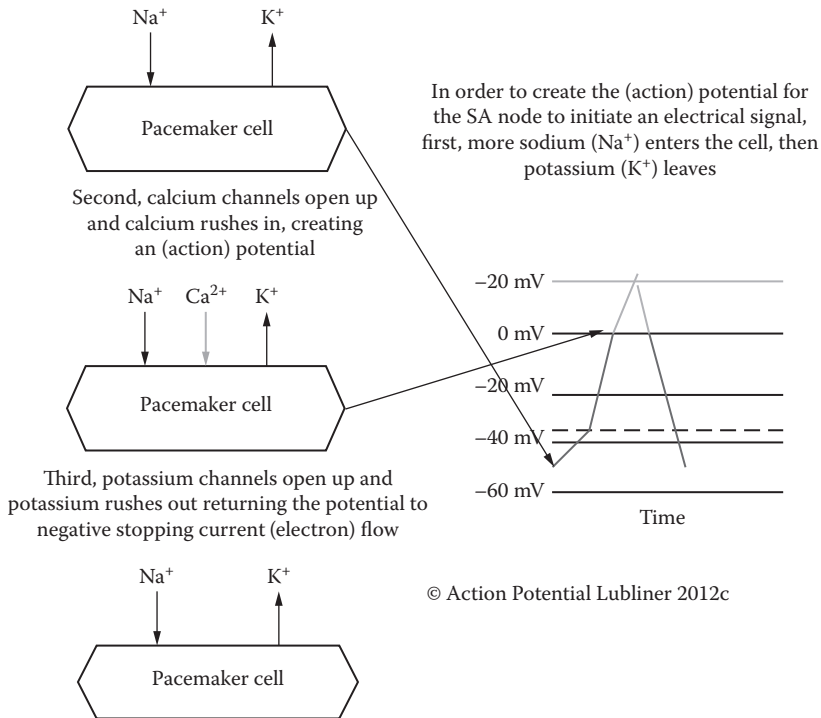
$Na^+$ $K^+$

Pacemaker cell

In order to create the (action) potential for the SA node to initiate an electrical signal, first, more sodium ($Na^+$) enters the cell, then potassium ($K^+$) leaves

Second, calcium channels open up and calcium rushes in, creating an (action) potential

$Na^+$ $Ca^{2+}$ $K^+$

Pacemaker cell

–20 mV
0 mV
–20 mV
–40 mV
–60 mV
Time

Third, potassium channels open up and potassium rushes out returning the potential to negative stopping current (electron) flow

$Na^+$ $K^+$

© Action Potential Lubliner 2012c

Pacemaker cell